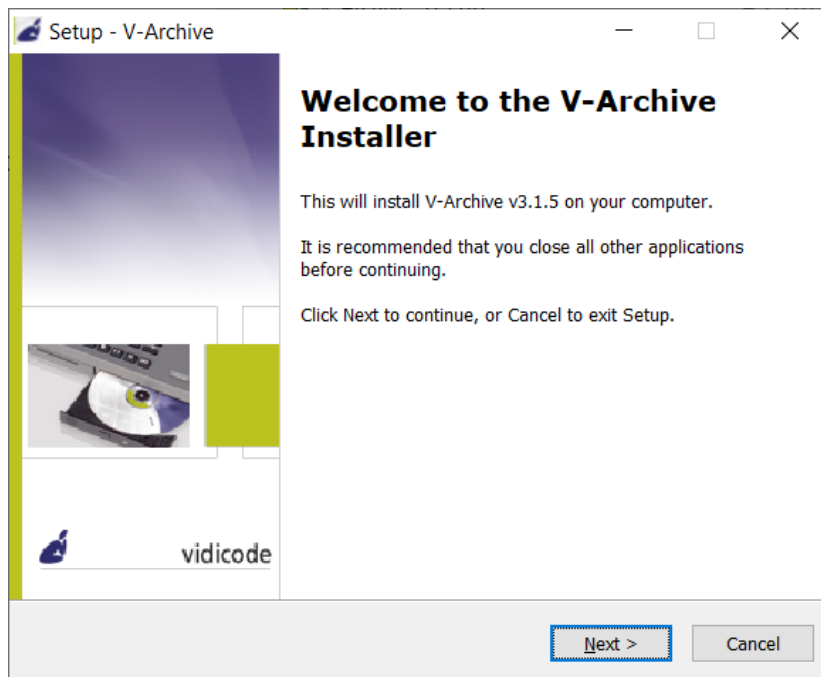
Setup - V-Archive

Welcome to the V-Archive Installer

This will install V-Archive v3.1.5 on your computer.

It is recommended that you close all other applications before continuing.

Click Next to continue, or Cancel to exit Setup.

vidicode

Next >

Cancel